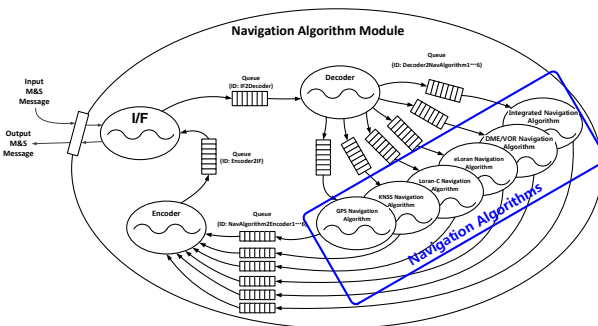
Navigation Algorithm Module

Input M&S Message

Output M&S Message

I/F

Queue (ID: IF2Decoder)

Decoder

Queue (ID: Decoder2NavAlgorithm1~~~6)

Integrated Navigation Algorithm

DME/VOR Navigation Algorithm

eLoran Navigation Algorithm

Loran-C Navigation Algorithm

KNSS Navigation Algorithm

GPS Navigation Algorithm

Queue (ID: Encoder2IF)

Encoder

Queue (ID: NavAlgorithm2Encoder1~~~6)

Navigation Algorithms